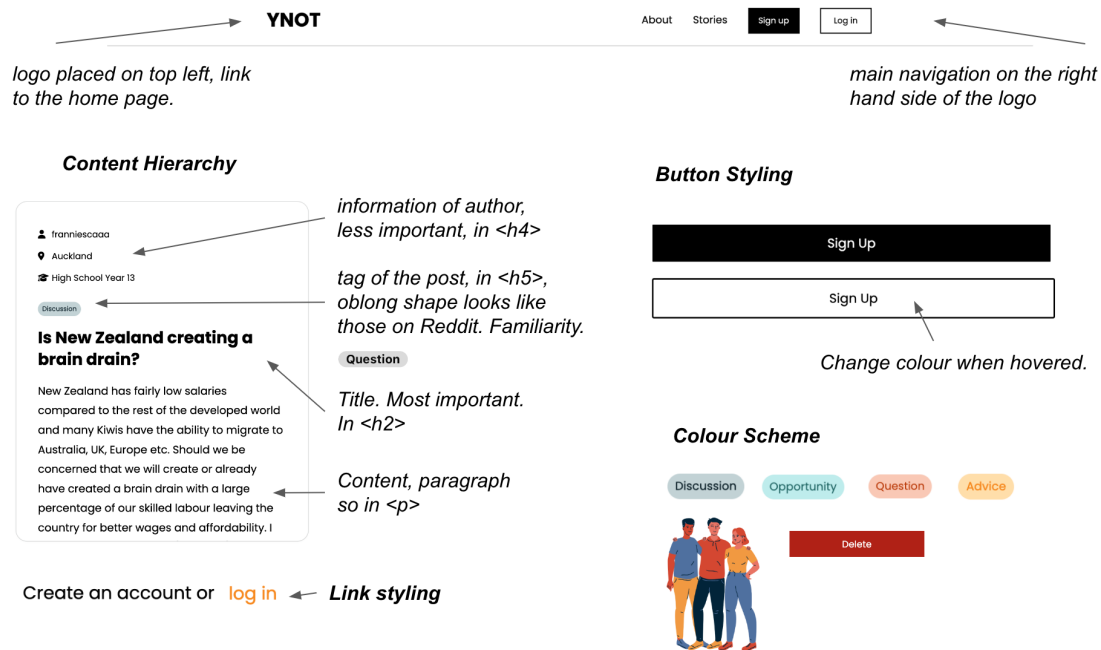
YNOT

About Stories Sign up Log in

logo placed on top left, link to the home page.

main navigation on the right hand side of the logo

Content Hierarchy

frannlescaaa
Auckland
High School Year 13

Discussion

Is New Zealand creating a brain drain?

New Zealand has fairly low salaries compared to the rest of the developed world and many Kiwis have the ability to migrate to Australia, UK, Europe etc. Should we be concerned that we will create or already have created a brain drain with a large percentage of our skilled labour leaving the country for better wages and affordability. I

information of author, less important, in <h4>

tag of the post, in <h5>, oblong shape looks like those on Reddit. Familiarity.

Question

Title. Most important. In <h2>

Content, paragraph so in <p>

Button Styling

Sign Up

Sign Up

Change colour when hovered.

Colour Scheme

Discussion Opportunity Question Advice

Delete

Create an account or log in

Link styling